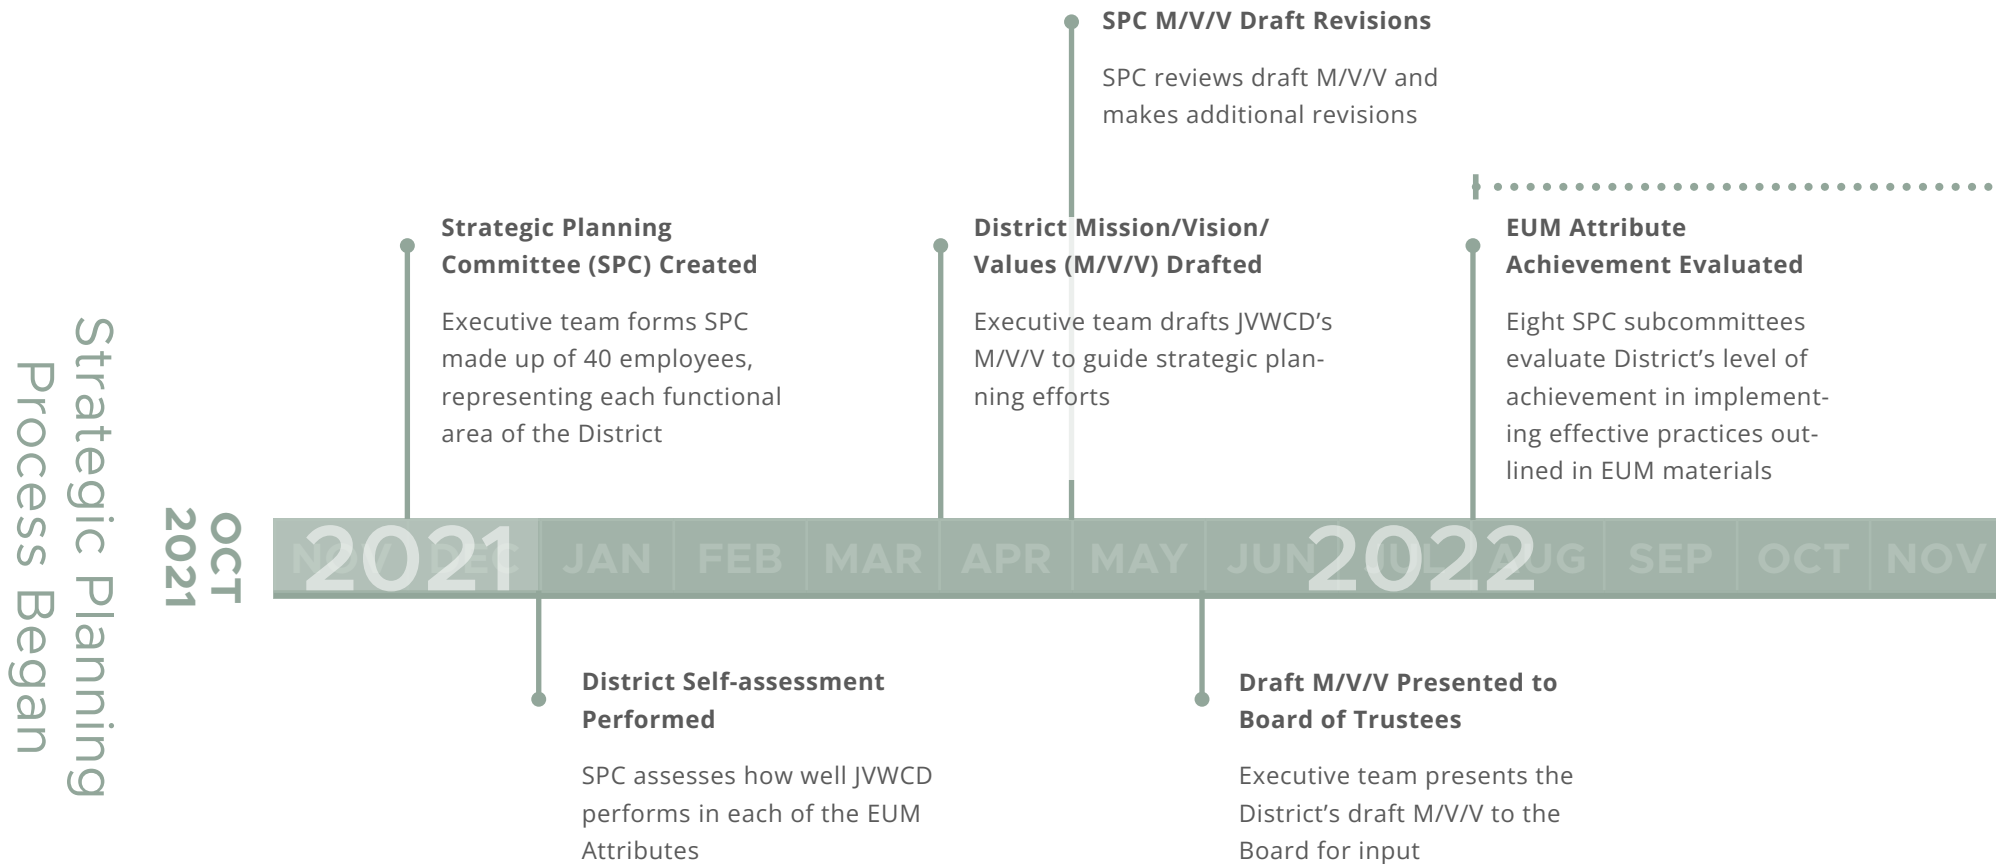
Strategic Planning Process Began

OCT 2021

SPC M/V/V Draft Revisions

SPC reviews draft M/V/V and makes additional revisions

Strategic Planning Committee (SPC) Created

Executive team forms SPC made up of 40 employees, representing each functional area of the District

District Mission/Vision/ Values (M/V/V) Drafted

Executive team drafts JVWCD's M/V/V to guide strategic planning efforts

EUM Attribute Achievement Evaluated

Eight SPC subcommittees evaluate District's level of achievement in implementing effective practices outlined in EUM materials

NOV 2021 DEC JAN FEB MAR APR MAY JUN 2022 JUL AUG SEP OCT NOV

District Self-assessment Performed

SPC assesses how well JVWCD performs in each of the EUM Attributes

Draft M/V/V Presented to Board of Trustees

Executive team presents the District's draft M/V/V to the Board for input